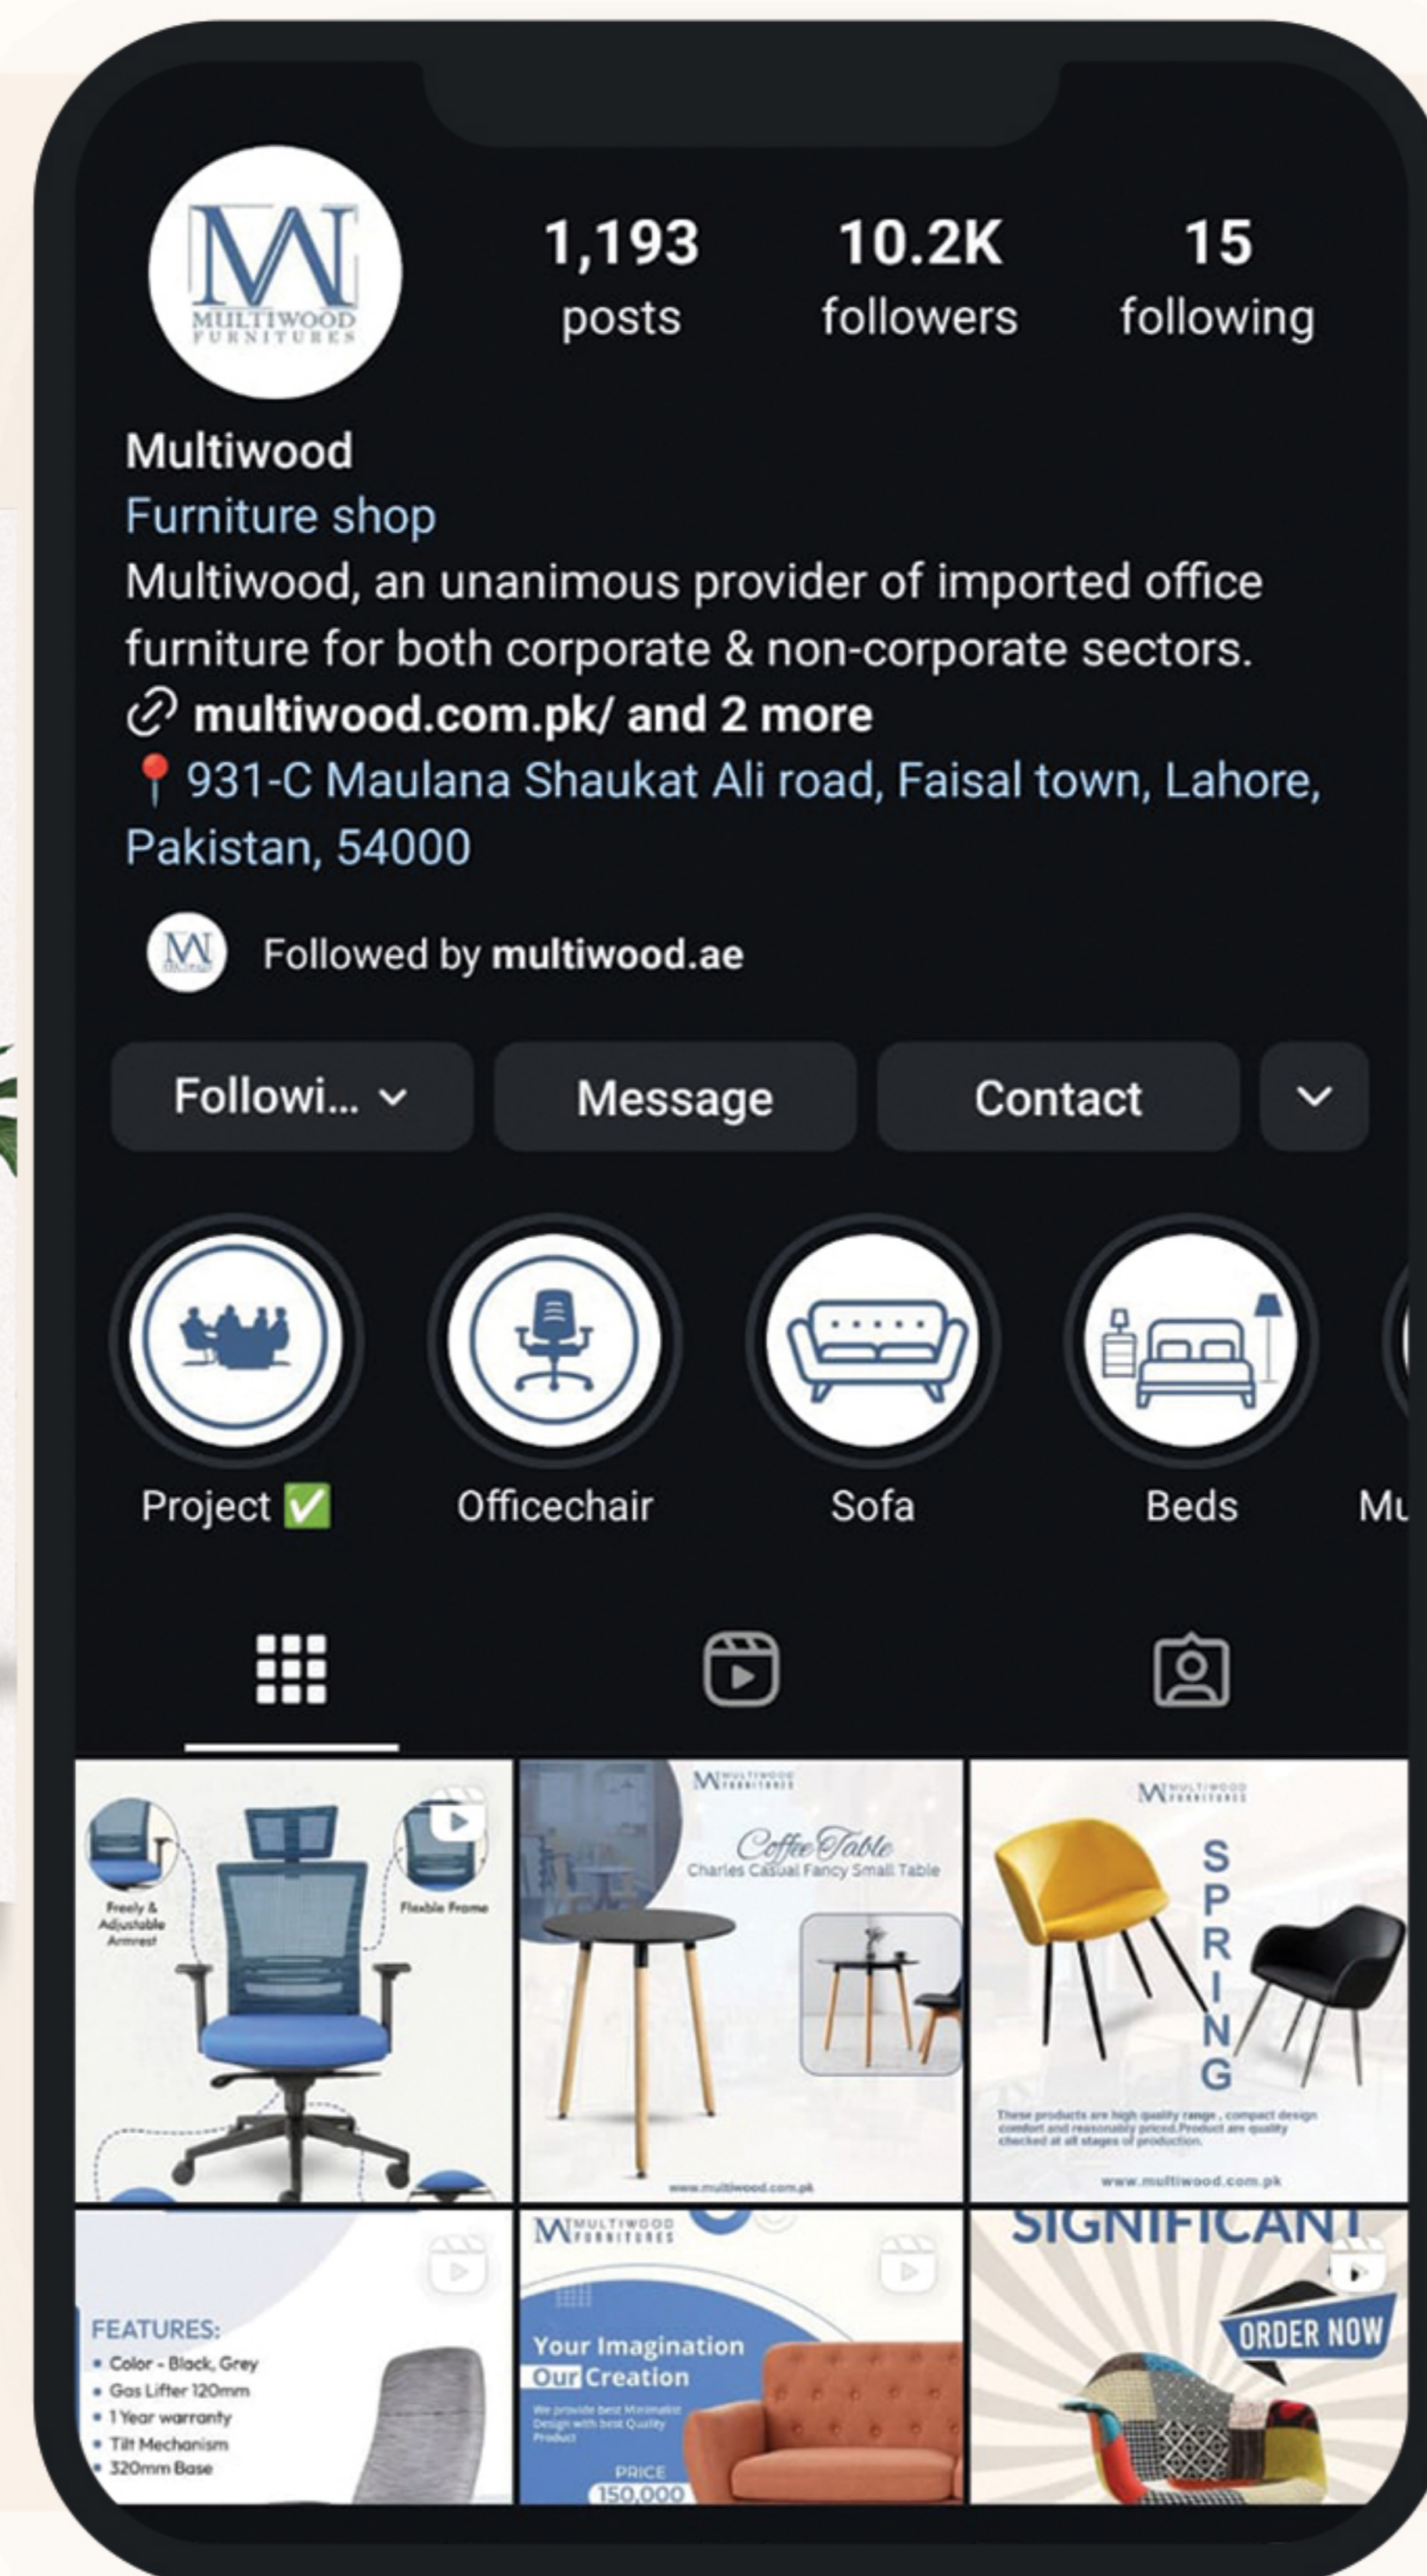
MW MULTIWOOD FURNITURES

1,193 posts

10.2K followers

15 following

Multiwood
Furniture shop
Multiwood, an unanimous provider of imported office furniture for both corporate & non-corporate sectors.
multiwood.com.pk/ and 2 more
📍 931-C Maulana Shaukat Ali road, Faisal town, Lahore, Pakistan, 54000

Followed by multiwood.ae

Followi... | Message | Contact

Project ✅ | Officechair | Sofa | Beds | Mu

Freely & Adjustable Armrest
Flexible Frame

MW MULTIWOOD FURNITURES
Coffee Table
Charles Casual Fancy Small Table
www.multiwood.com.pk

MW MULTIWOOD FURNITURES
SPRING
These products are high quality range, compact design comfort and reasonably priced.Product are quality checked at all stages of production.
www.multiwood.com.pk

FEATURES:
• Color - Black, Grey
• Gas Lifter 120mm
• 1 Year warranty
• Tilt Mechanism
• 320mm Base

MW MULTIWOOD FURNITURES
Your Imagination Our Creation
We provide best Minimalist Design with best Quality Product
PRICE
150,000

SIGNIFICANT
ORDER NOW